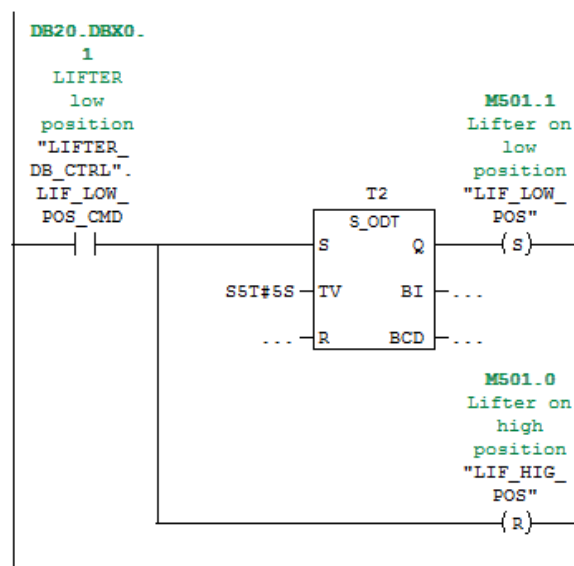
DB20.DBX0.1
LIFTER low position
"LIFTER_DB_CTRL".LIF_LOW_POS_CMD

T2
S_ODT
S
Q
S5T#5S
TV
BI
...
...
R
BCD
...

M501.1
Lifter on low position
"LIF_LOW_POS"
(S)

M501.0
Lifter on high position
"LIF_HIG_POS"
(R)